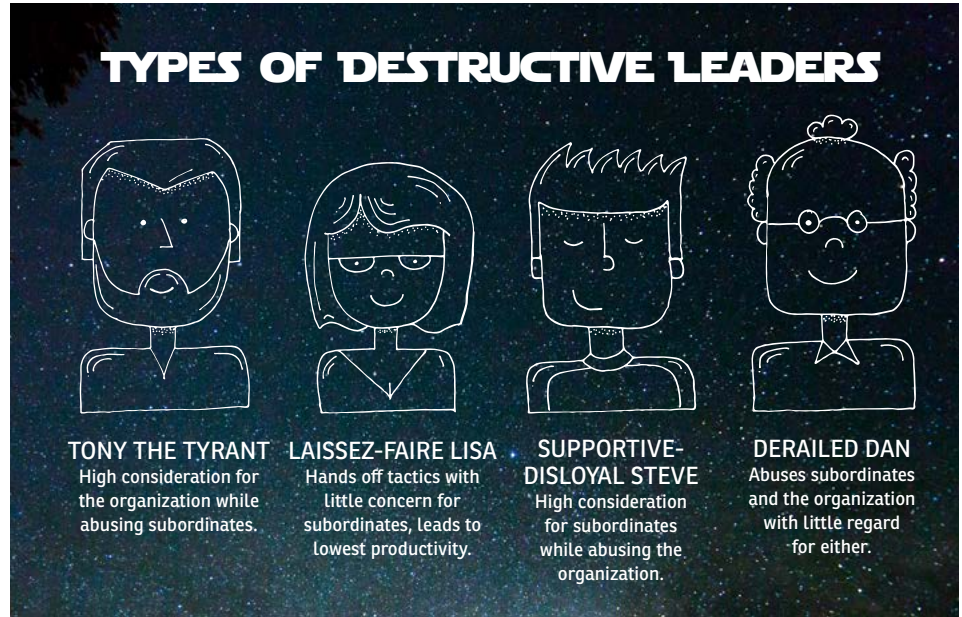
TYPES OF DESTRUCTIVE LEADERS

TONY THE TYRANT
High consideration for the organization while abusing subordinates.

LAISSEZ-FAIRE LISA
Hands off tactics with little concern for subordinates, leads to lowest productivity.

SUPPORTIVE-DISLOYAL STEVE
High consideration for subordinates while abusing the organization.

DERAILED DAN
Abuses subordinates and the organization with little regard for either.